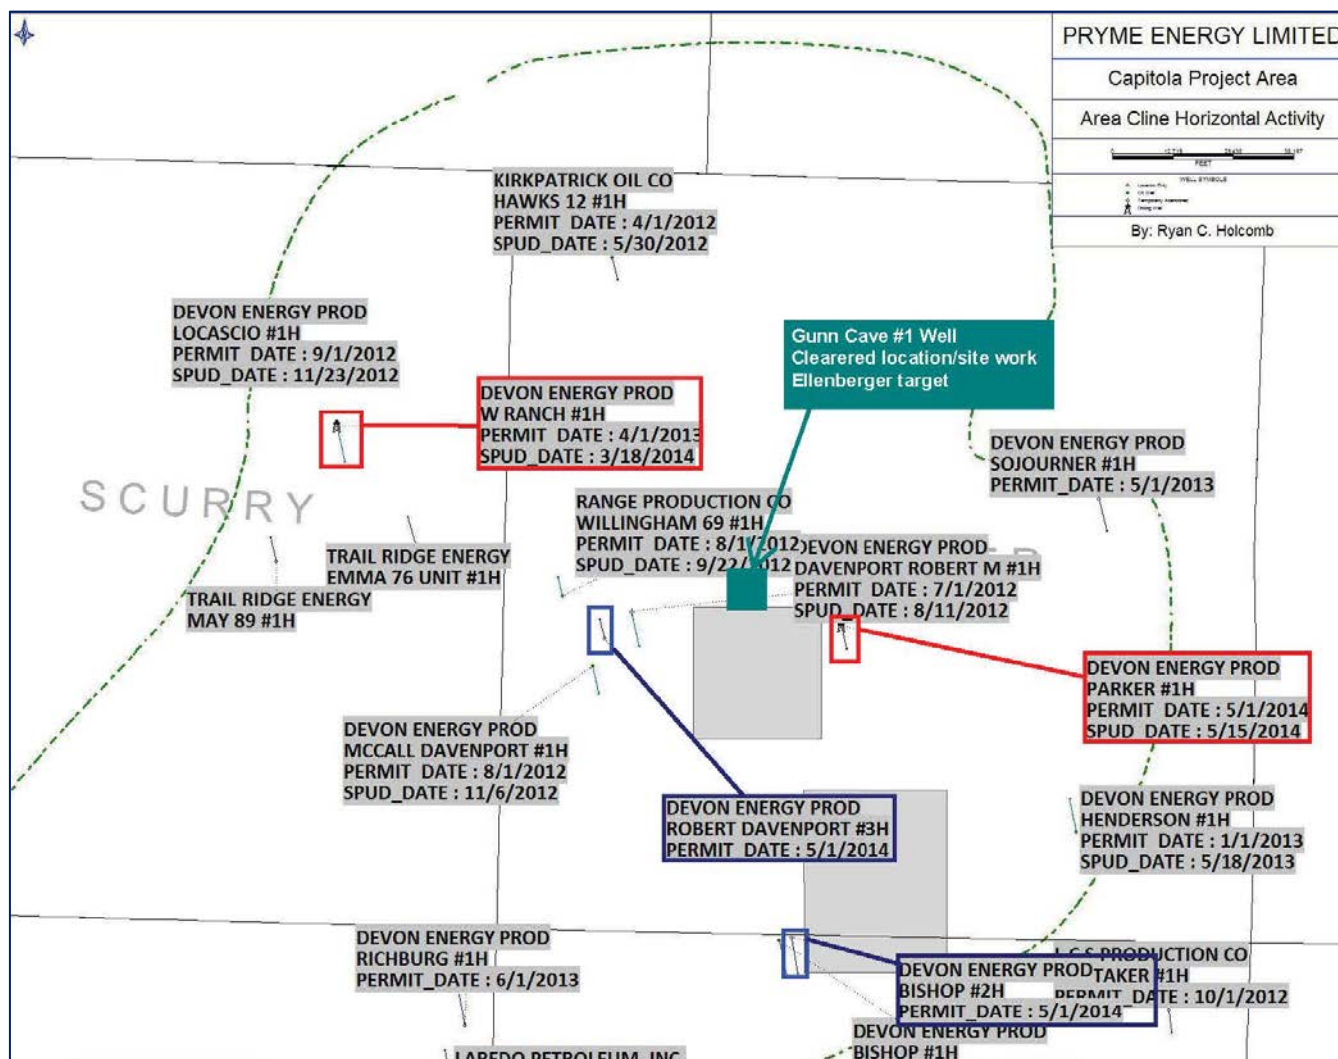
PRYME ENERGY LIMITED
Capitola Project Area
Area Cline Horizontal Activity
By: Ryan C. Holcomb

KIRKPATRICK OIL CO
HAWKS 12 #1H
PERMIT DATE : 4/1/2012
SPUD_DATE : 5/30/2012

DEVON ENERGY PROD
LOCASCIO #1H
PERMIT DATE : 9/1/2012
SPUD_DATE : 11/23/2012

DEVON ENERGY PROD
W RANCH #1H
PERMIT DATE : 4/1/2013
SPUD_DATE : 3/18/2014

Gunn Cave #1 Well
Clearered location/site work
Ellenberger target

DEVON ENERGY PROD
SOJOURNER #1H
PERMIT_DATE : 5/1/2013

SCURRY

RANGE PRODUCTION CO
WILLINGHAM 69 #1H
PERMIT DATE : 8/1/2012
SPUD_DATE : 9/22/2012

DEVON ENERGY PROD
DAVENPORT ROBERT M #1H
PERMIT DATE : 7/1/2012
SPUD_DATE : 8/11/2012

TRAIL RIDGE ENERGY
EMMA 76 UNIT #1H

TRAIL RIDGE ENERGY
MAY 89 #1H

DEVON ENERGY PROD
PARKER #1H
PERMIT DATE : 5/1/2014
SPUD DATE : 5/15/2014

DEVON ENERGY PROD
MCCALL DAVENPORT #1H
PERMIT DATE : 8/1/2012
SPUD_DATE : 11/6/2012

DEVON ENERGY PROD
ROBERT DAVENPORT #3H
PERMIT DATE : 5/1/2014

DEVON ENERGY PROD
HENDERSON #1H
PERMIT DATE : 1/1/2013
SPUD_DATE : 5/18/2013

DEVON ENERGY PROD
RICHBURG #1H
PERMIT_DATE : 6/1/2013

L C S PRODUCTION CO
TAKER #1H
PERMIT_DATE : 10/1/2012

DEVON ENERGY PROD
BISHOP #2H
PERMIT_DATE : 5/1/2014

DEVON ENERGY PROD
BISHOP #1H

LAREDO PETROLEUM INC